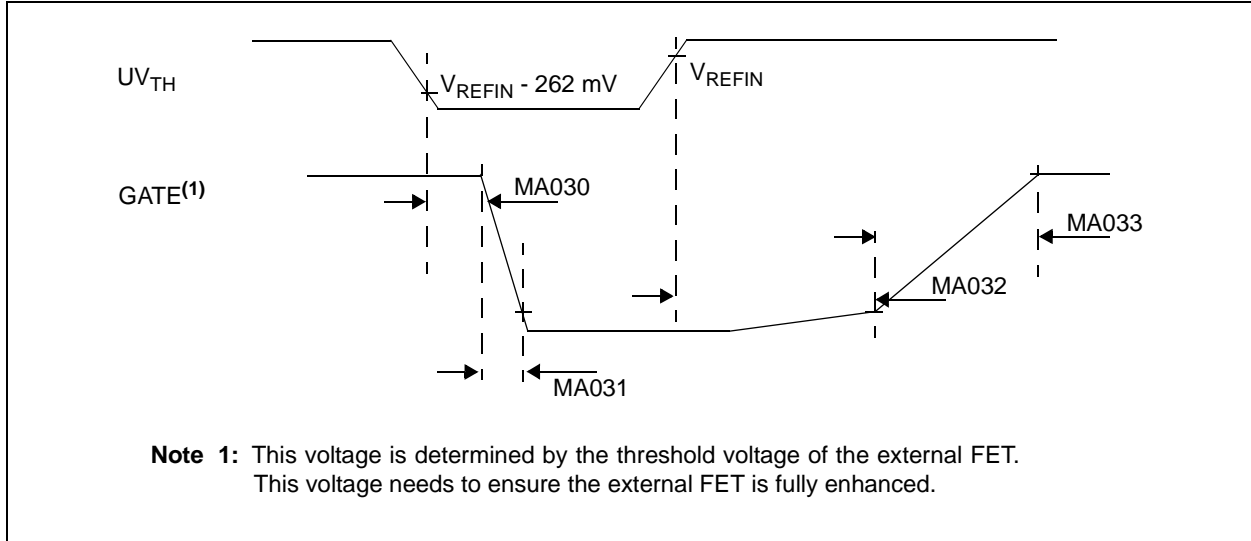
$UV_{TH}$

$V_{REFIN}$ - 262 mV

$V_{REFIN}$

GATE$^{(1)}$

MA030

MA033

MA032

MA031

**Note 1:** This voltage is determined by the threshold voltage of the external FET. This voltage needs to ensure the external FET is fully enhanced.